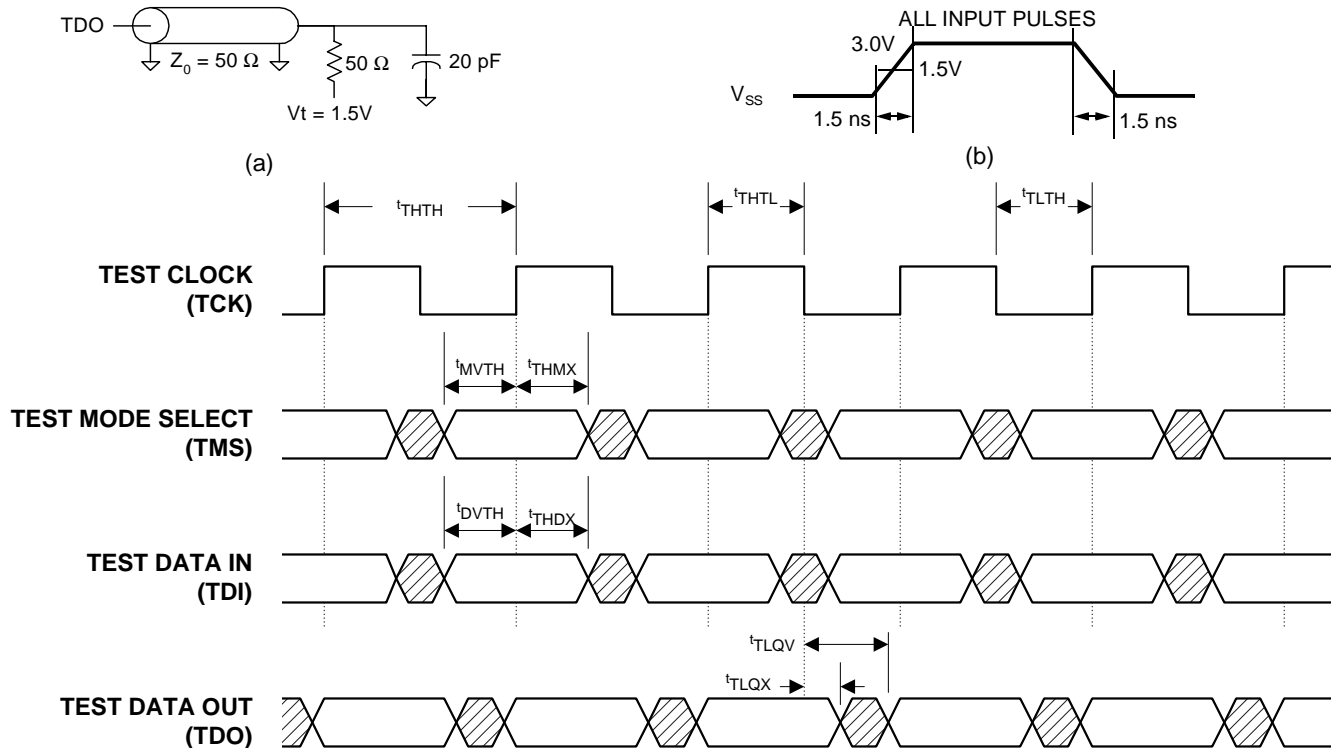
TDO

$Z_0 = 50\ \Omega$

$50\ \Omega$

20 pF

Vt = 1.5V

(a)

ALL INPUT PULSES

3.0V

1.5V

$V_{SS}$

1.5 ns

1.5 ns

(b)

$t_{THTH}$

$t_{THTL}$

$t_{TLTH}$

TEST CLOCK (TCK)

$t_{MVTH}$

$t_{THMX}$

TEST MODE SELECT (TMS)

$t_{DVTH}$

$t_{THDX}$

TEST DATA IN (TDI)

$t_{TLQV}$

$t_{TLQX}$

TEST DATA OUT (TDO)